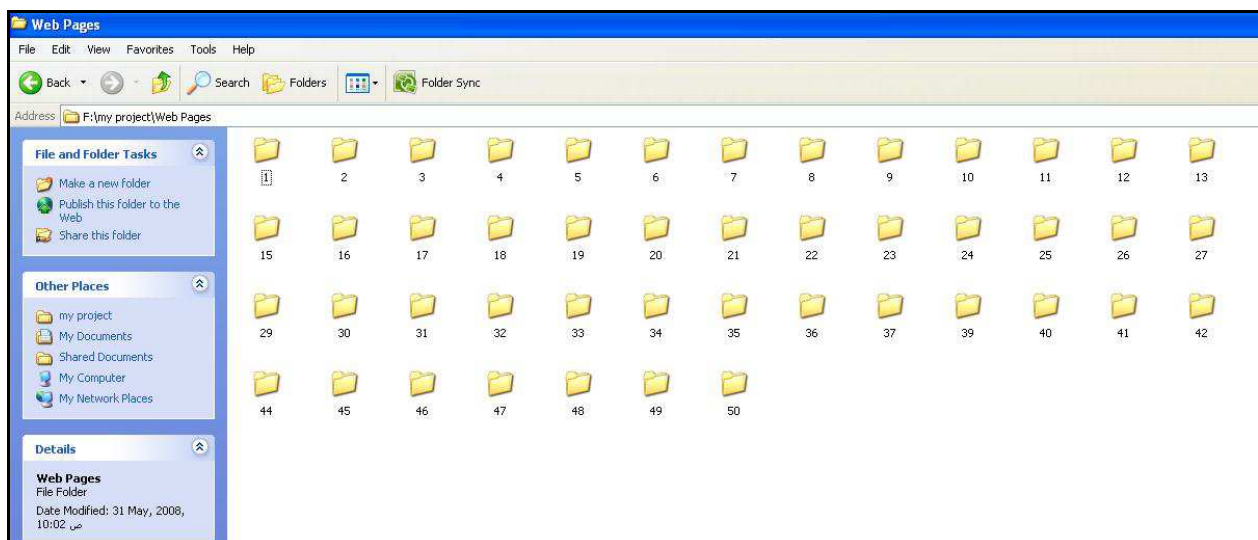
Web Pages

File Edit View Favorites Tools Help

Back Search Folders Folder Sync

Address F:\my project\Web Pages

File and Folder Tasks

Make a new folder
Publish this folder to the Web
Share this folder

Other Places

my project
My Documents
Shared Documents
My Computer
My Network Places

Details

Web Pages
File Folder
Date Modified: 31 May, 2008, 10:02 ص

1 2 3 4 5 6 7 8 9 10 11 12 13
15 16 17 18 19 20 21 22 23 24 25 26 27
29 30 31 32 33 34 35 36 37 39 40 41 42
44 45 46 47 48 49 50